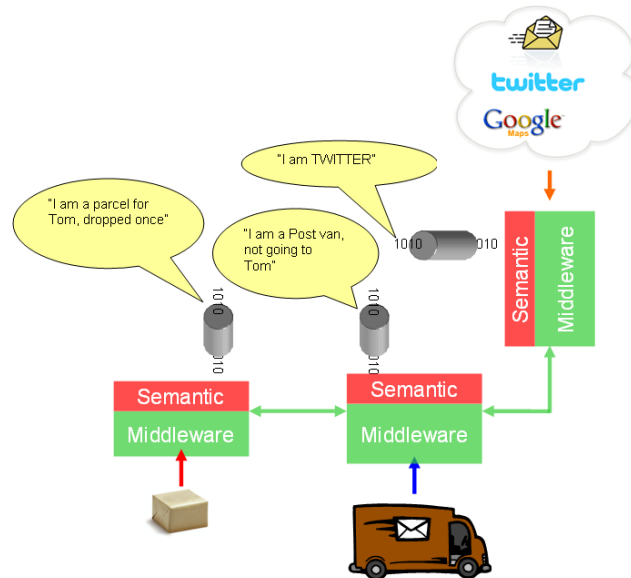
twitter

Google Maps

"I am TWITTER"

"I am a parcel for Tom, dropped once"

"I am a Post van, not going to Tom"

1010

010

1010

010

1010

010

Semantic

Middleware

Semantic

Middleware

Semantic

Middleware